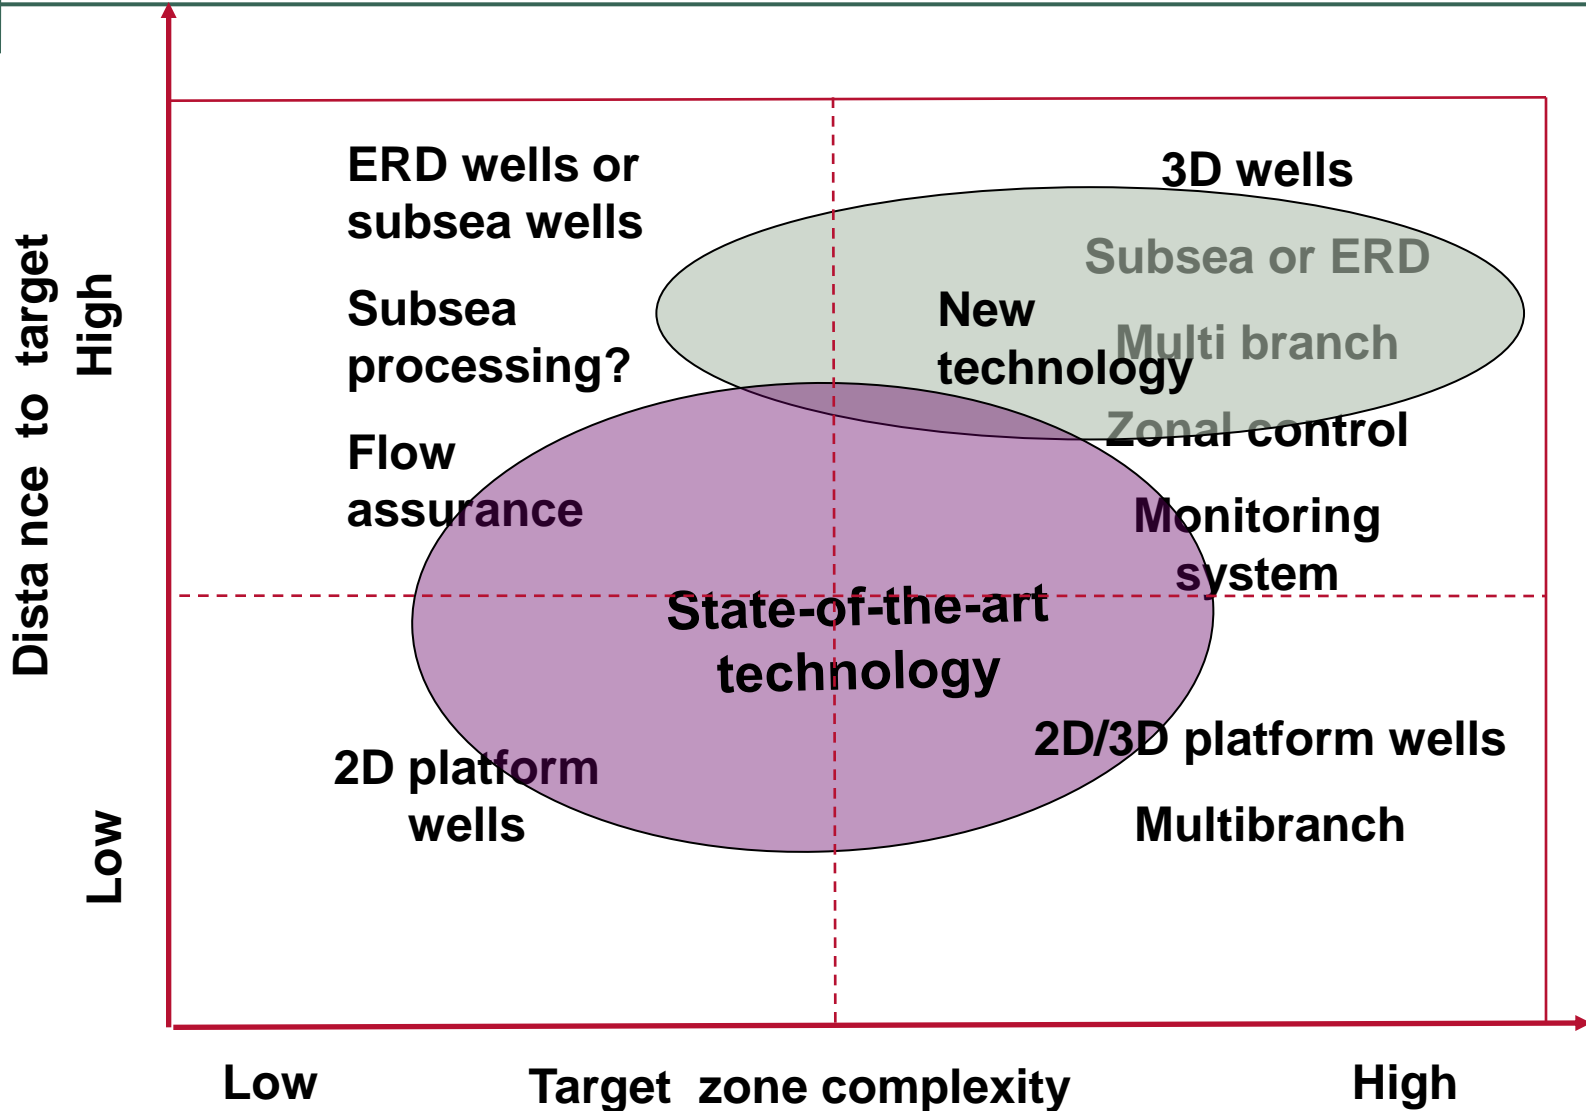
Dista nce to target

High

Low

ERD wells or subsea wells

Subsea processing?

Flow assurance

3D wells

Subsea or ERD

New technology

Multi branch

Zonal control

Monitoring system

State-of-the-art technology

2D platform wells

2D/3D platform wells

Multibranch

Low

Target zone complexity

High